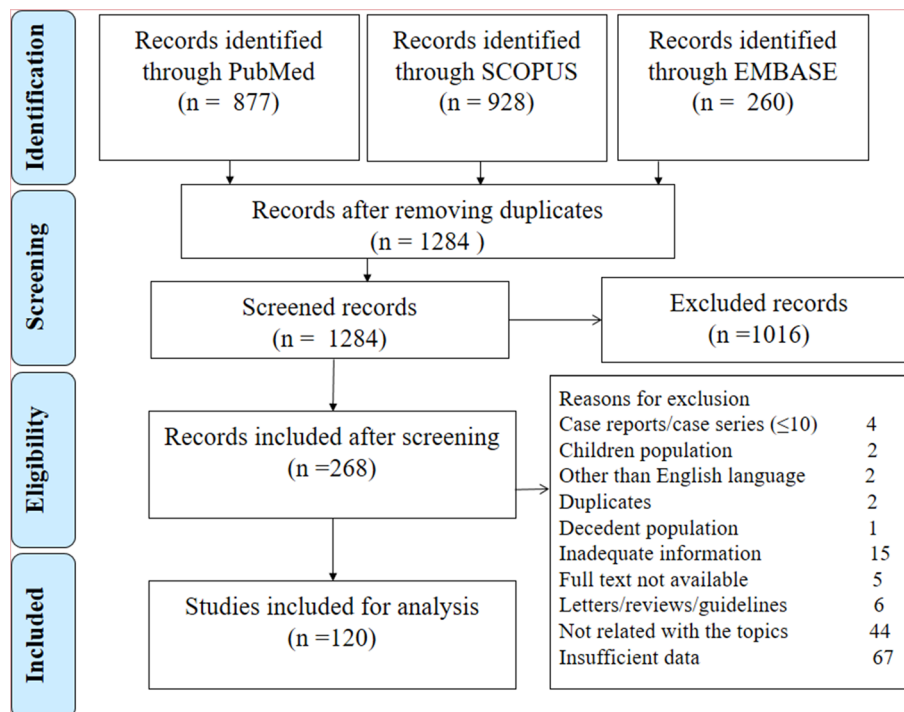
Identification

Records identified through PubMed (n = 877)

Records identified through SCOPUS (n = 928)

Records identified through EMBASE (n = 260)

Screening

Records after removing duplicates (n = 1284 )

Screened records (n = 1284)

Excluded records (n =1016)

Eligibility

Records included after screening (n =268)

Reasons for exclusion
Case reports/case series (≤10) 4
Children population 2
Other than English language 2
Duplicates 2
Decedent population 1
Inadequate information 15
Full text not available 5
Letters/reviews/guidelines 6
Not related with the topics 44
Insufficient data 67

Included

Studies included for analysis (n =120)